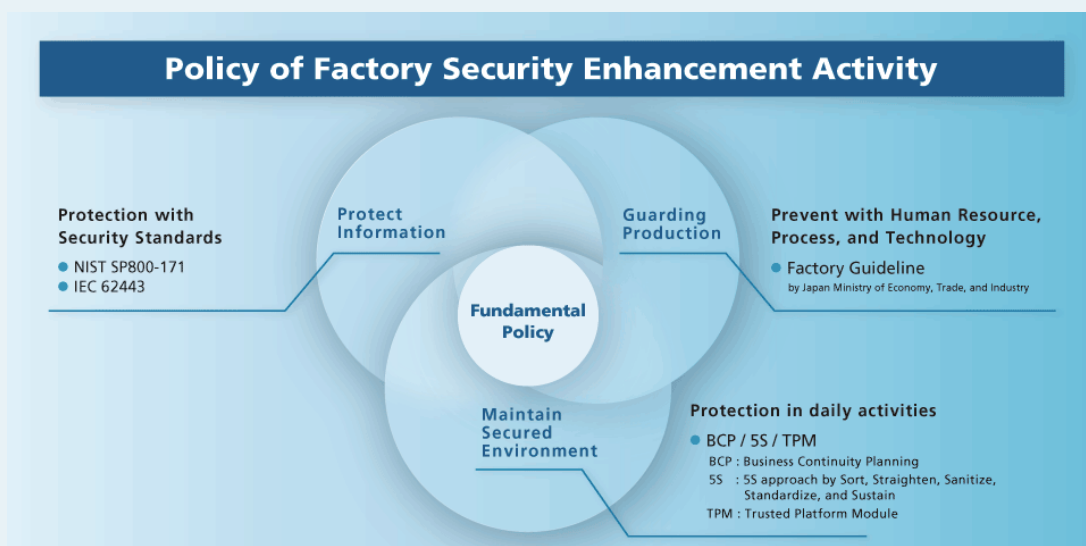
Policy of Factory Security Enhancement Activity

Protection with Security Standards
NIST SP800-171
IEC 62443

Protect Information

Guarding Production

Prevent with Human Resource, Process, and Technology
Factory Guideline
by Japan Ministry of Economy, Trade, and Industry

Fundamental Policy

Maintain Secured Environment

Protection in daily activities
BCP / 5S / TPM
BCP : Business Continuity Planning
5S : 5S approach by Sort, Straighten, Sanitize, Standardize, and Sustain
TPM : Trusted Platform Module